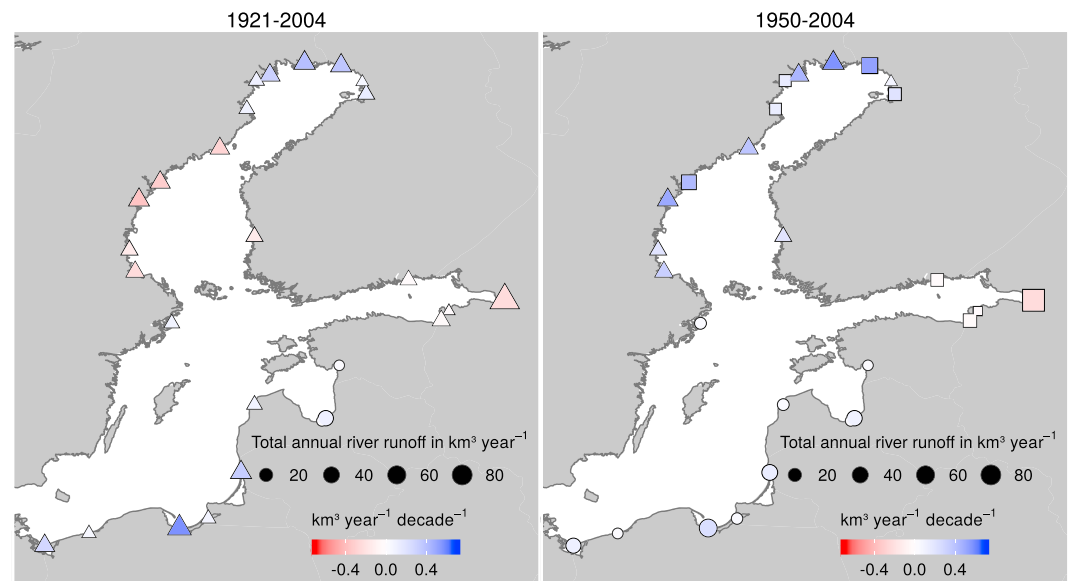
1921-2004

Total annual river runoff in km³ year$^{-1}$

20 40 60 80

km³ year$^{-1}$ decade$^{-1}$

-0.4 0.0 0.4

1950-2004

Total annual river runoff in km³ year$^{-1}$

20 40 60 80

km³ year$^{-1}$ decade$^{-1}$

-0.4 0.0 0.4